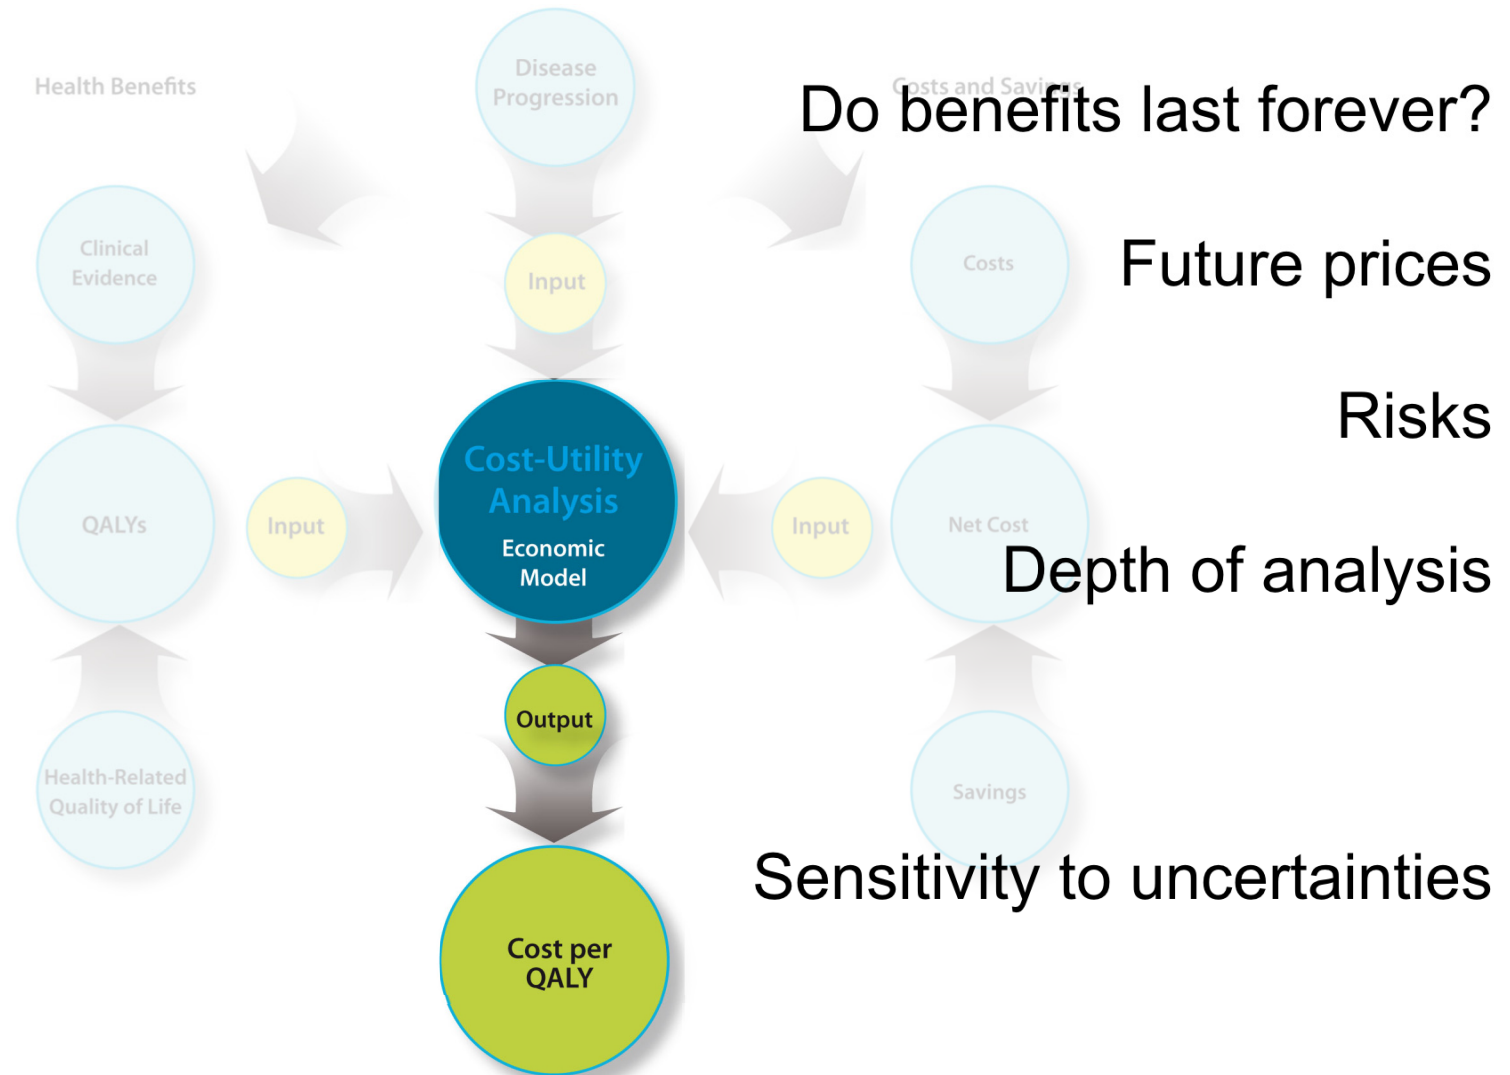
Health Benefits

Disease Progression

Costs and Savings

Do benefits last forever?

Clinical Evidence

Input

Costs

Future prices

Risks

QALYs

Input

Cost-Utility Analysis

Economic Model

Input

Net Cost

Depth of analysis

Output

Health-Related Quality of Life

Savings

Sensitivity to uncertainties

Cost per QALY